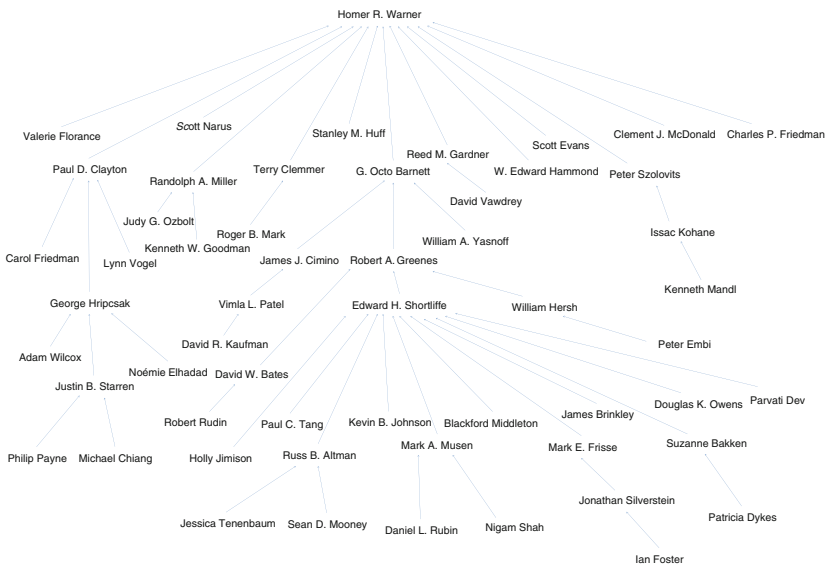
Homer R. Warner

Valerie Florance
Scott Narus
Stanley M. Huff
Reed M. Gardner
Scott Evans
Clement J. McDonald
Charles P. Friedman

Paul D. Clayton
Randolph A. Miller
Terry Clemmer
G. Octo Barnett
W. Edward Hammond
Peter Szolovits

Judy G. Ozbolt
Roger B. Mark
David Vawdrey
Kenneth W. Goodman
William A. Yasnoff
Issac Kohane

Carol Friedman
Lynn Vogel
James J. Cimino
Robert A. Greenes

George Hripcsak
Vimla L. Patel
Kenneth Mandl
Edward H. Shortliffe
William Hersh

David R. Kaufman
Peter Embi

Adam Wilcox
Noémie Elhadad
David W. Bates
Parvati Dev
Justin B. Starren
Douglas K. Owens
James Brinkley
Robert Rudin
Kevin B. Johnson
Blackford Middleton
Paul C. Tang

Mark A. Musen
Mark E. Frisse
Suzanne Bakken

Philip Payne
Michael Chiang
Holly Jimison
Russ B. Altman

Jonathan Silverstein

Patricia Dykes
Jessica Tenenbaum
Sean D. Mooney
Daniel L. Rubin
Nigam Shah

Ian Foster